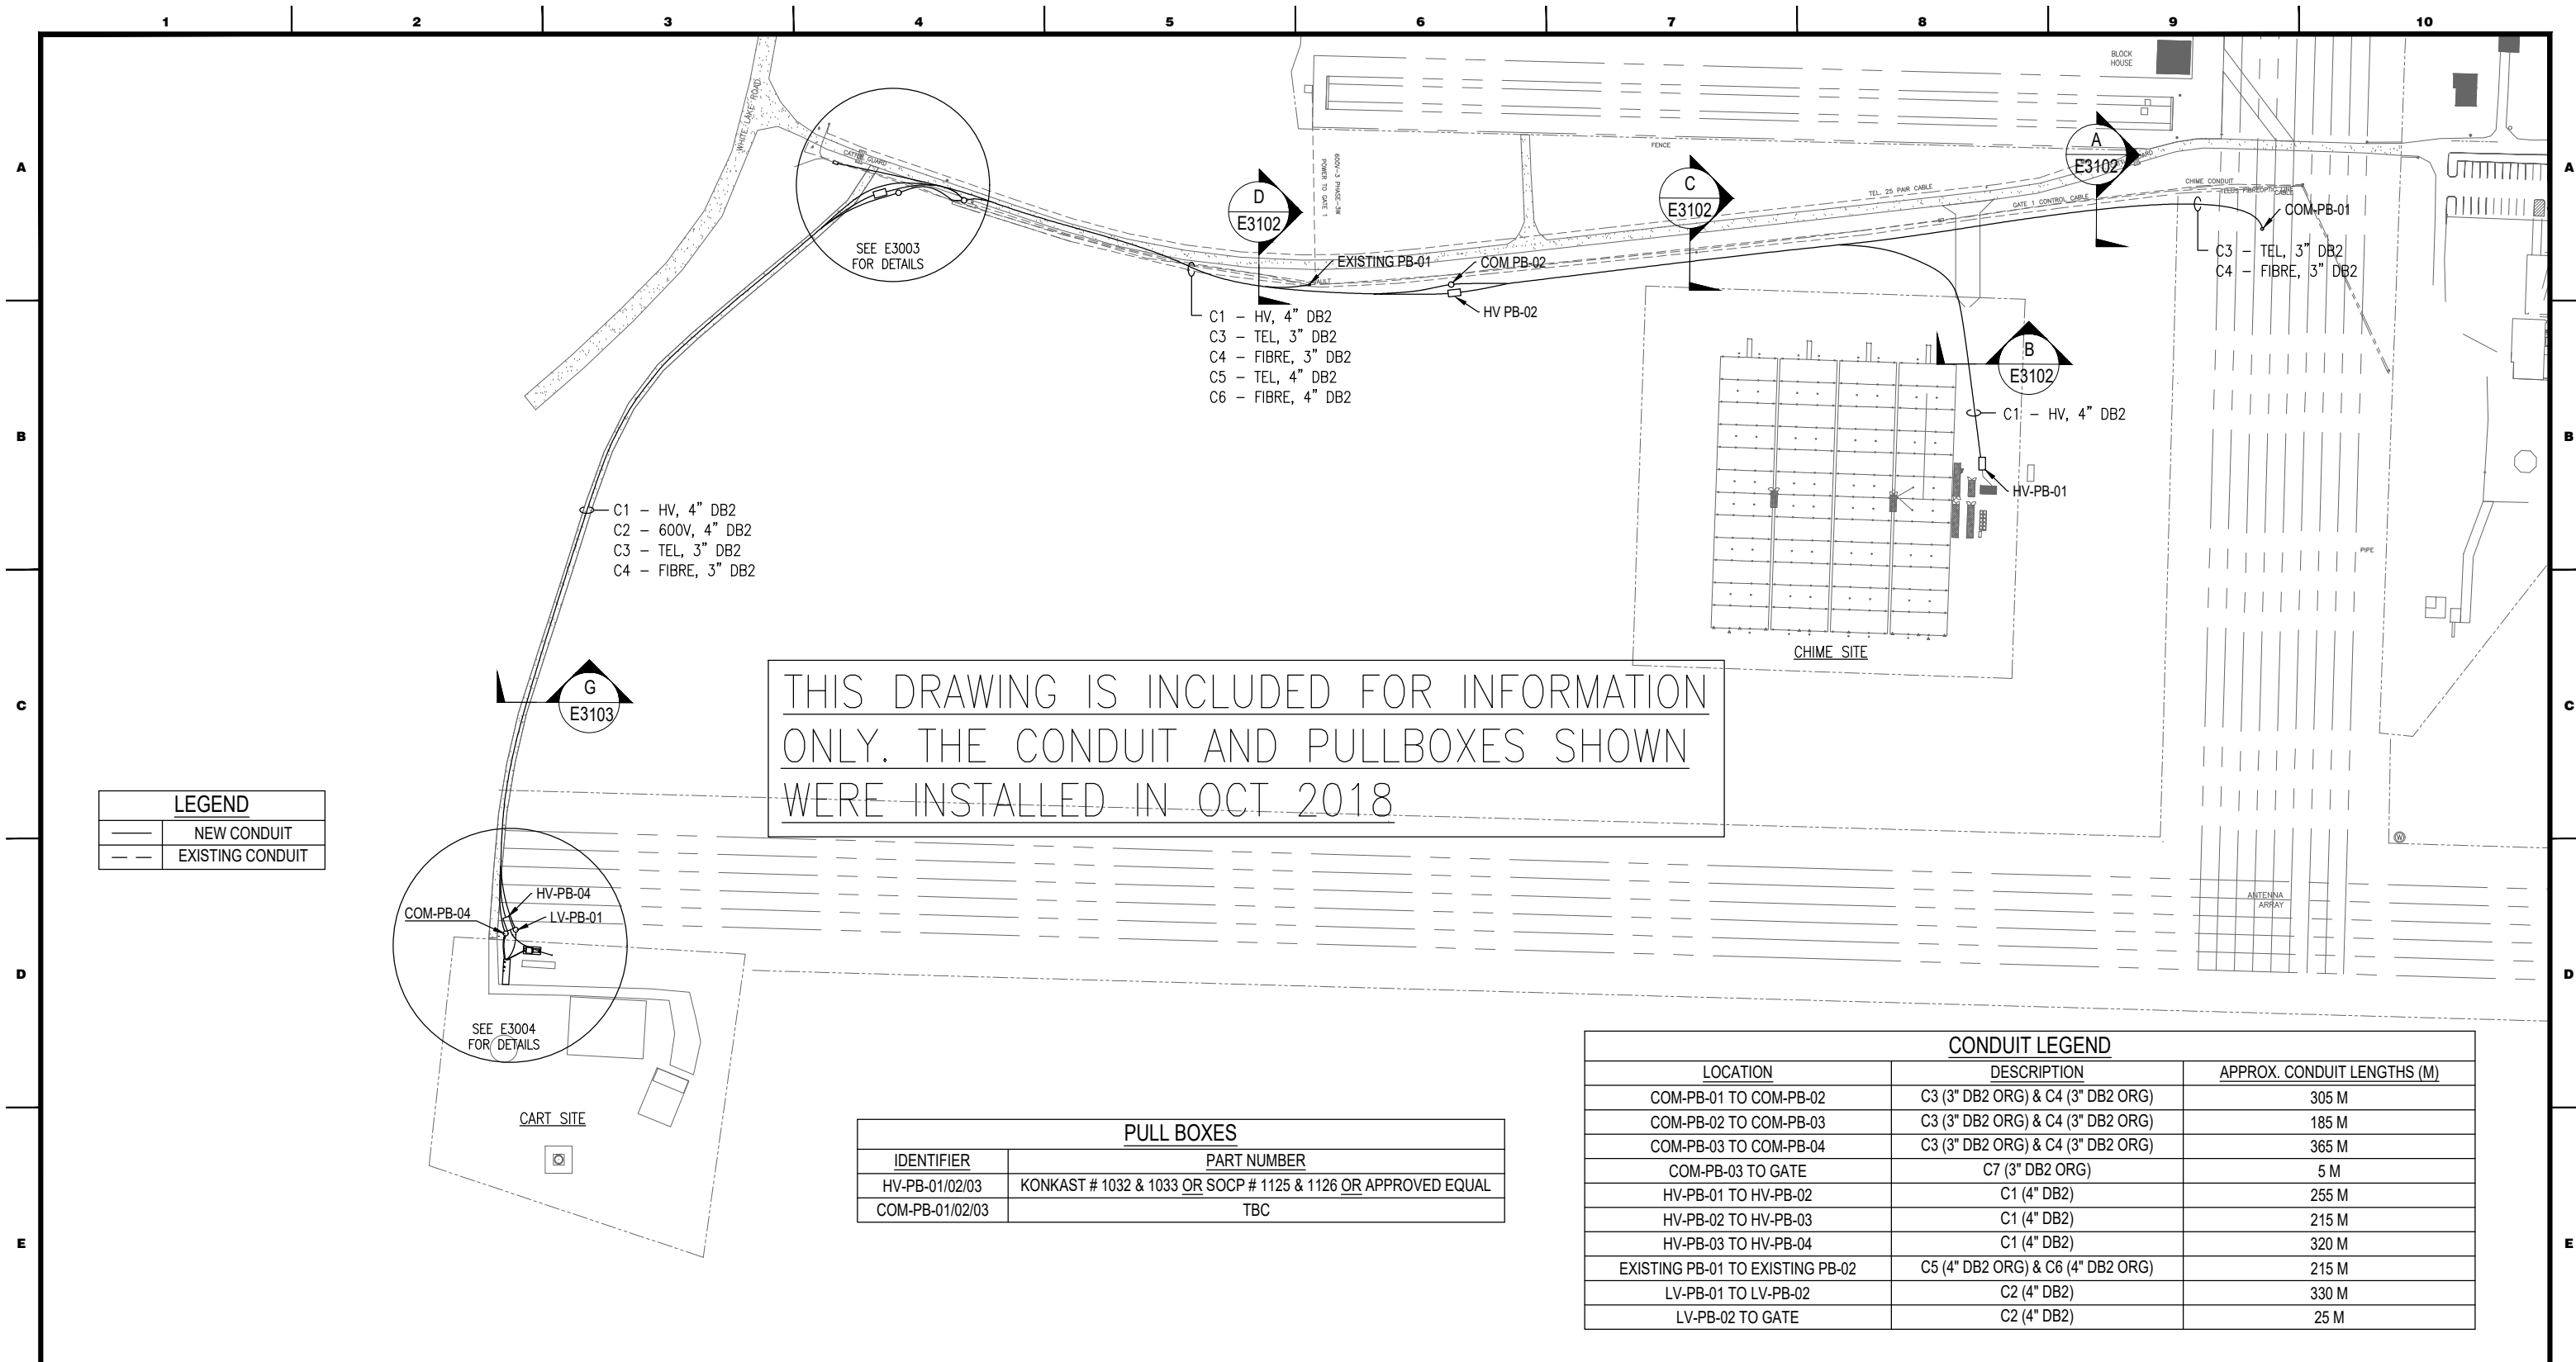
1 2 3 4 5 6 7 8 9 10

A B C D E

WHITE LAKE ROAD

CATTLE GUARD

SEE E3003 FOR DETAILS

D E3102

600V-3 PHASE-3W POWER TO GATE 1

EXISTING PB-01

COM PB-02

HV PB-02

FENCE

C E3102

TEL. 25 PAIR CABLE

GATE 1 CONTROL CABLE

BLOCK HOUSE

A E3102

CHIME CONDUIT

COM-PB-01

C3 – TEL, 3" DB2
C4 – FIBRE, 3" DB2

C1 – HV, 4" DB2
C3 – TEL, 3" DB2
C4 – FIBRE, 3" DB2
C5 – TEL, 4" DB2
C6 – FIBRE, 4" DB2

B E3102

C1 – HV, 4" DB2

HV-PB-01

PIPE

C1 – HV, 4" DB2
C2 – 600V, 4" DB2
C3 – TEL, 3" DB2
C4 – FIBRE, 3" DB2

CHIME SITE

G E3103

THIS DRAWING IS INCLUDED FOR INFORMATION ONLY. THE CONDUIT AND PULLBOXES SHOWN WERE INSTALLED IN OCT 2018

| LEGEND | |
|---|---|
| —— | NEW CONDUIT |
| — — | EXISTING CONDUIT |

HV-PB-04

COM-PB-04

LV-PB-01

ANTENNA ARRAY

SEE E3004 FOR DETAILS

CART SITE

PULL BOXES

| IDENTIFIER | PART NUMBER |
|---|---|
| HV-PB-01/02/03 | KONKAST # 1032 & 1033 OR SOCP # 1125 & 1126 OR APPROVED EQUAL |
| COM-PB-01/02/03 | TBC |

CONDUIT LEGEND

| LOCATION | DESCRIPTION | APPROX. CONDUIT LENGTHS (M) |
|---|---|---|
| COM-PB-01 TO COM-PB-02 | C3 (3" DB2 ORG) & C4 (3" DB2 ORG) | 305 M |
| COM-PB-02 TO COM-PB-03 | C3 (3" DB2 ORG) & C4 (3" DB2 ORG) | 185 M |
| COM-PB-03 TO COM-PB-04 | C3 (3" DB2 ORG) & C4 (3" DB2 ORG) | 365 M |
| COM-PB-03 TO GATE | C7 (3" DB2 ORG) | 5 M |
| HV-PB-01 TO HV-PB-02 | C1 (4" DB2) | 255 M |
| HV-PB-02 TO HV-PB-03 | C1 (4" DB2) | 215 M |
| HV-PB-03 TO HV-PB-04 | C1 (4" DB2) | 320 M |
| EXISTING PB-01 TO EXISTING PB-02 | C5 (4" DB2 ORG) & C6 (4" DB2 ORG) | 215 M |
| LV-PB-01 TO LV-PB-02 | C2 (4" DB2) | 330 M |
| LV-PB-02 TO GATE | C2 (4" DB2) | 25 M |